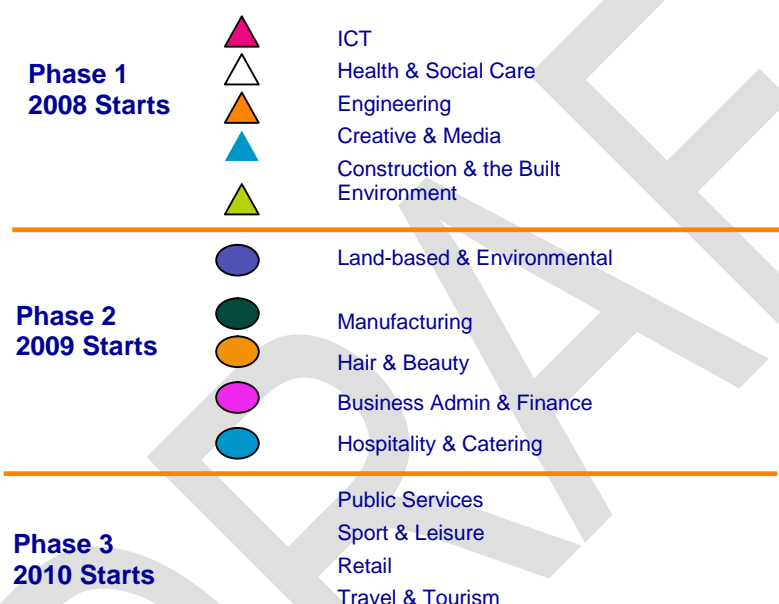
Phase 1
2008 Starts

ICT
Health & Social Care
Engineering
Creative & Media
Construction & the Built Environment

Phase 2
2009 Starts

Land-based & Environmental
Manufacturing
Hair & Beauty
Business Admin & Finance
Hospitality & Catering

Phase 3
2010 Starts

Public Services
Sport & Leisure
Retail
Travel & Tourism

DRAFT